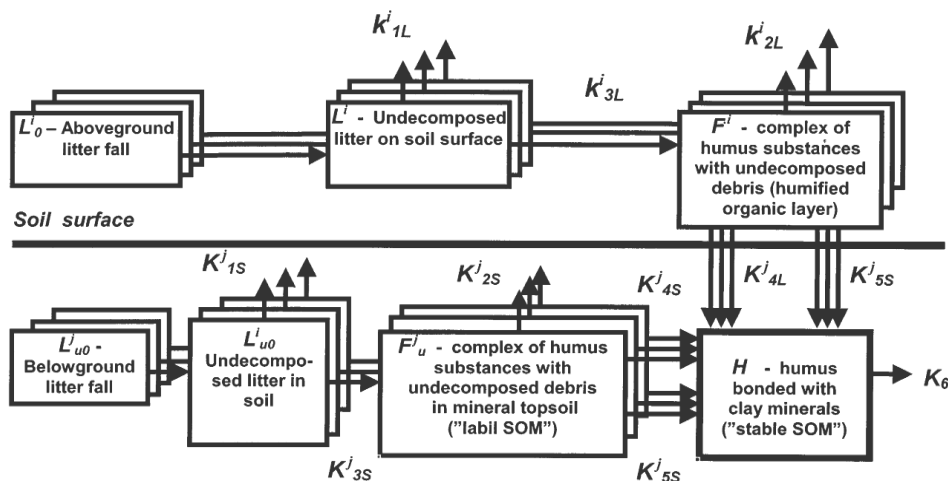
$k^i_{1L}$

$k^i_{2L}$

$k^i_{3L}$

$L^i_0$ – Aboveground litter fall

$L^i$ - Undecomposed litter on soil surface

$F^i$ - complex of humus substances with undecomposed debris (humified organic layer)

Soil surface

$K^j_{1S}$

$K^j_{2S}$

$K^j_{4S}$

$K^j_{4L}$

$K^j_{5S}$

$L^j_{u0}$ - Belowground litter fall

$L^i_{u0}$ Undecomposed litter in soil

$F^j_u$ - complex of humus substances with undecomposed debris in mineral topsoil ("labil SOM")

$H$ - humus bonded with clay minerals ("stable SOM")

$K_6$

$K^j_{3S}$

$K^j_{5S}$